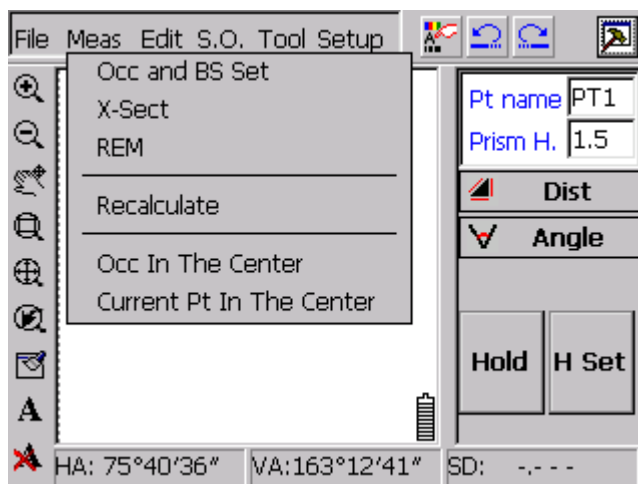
File Meas Edit S.O. Tool Setup

Occ and BS Set
X-Sect
REM

Recalculate

Occ In The Center
Current Pt In The Center

Pt name PT1
Prism H. 1.5

Dist

Angle

Hold

H Set

A

HA: 75°40'36"

VA:163°12'41"

SD: -.- - -